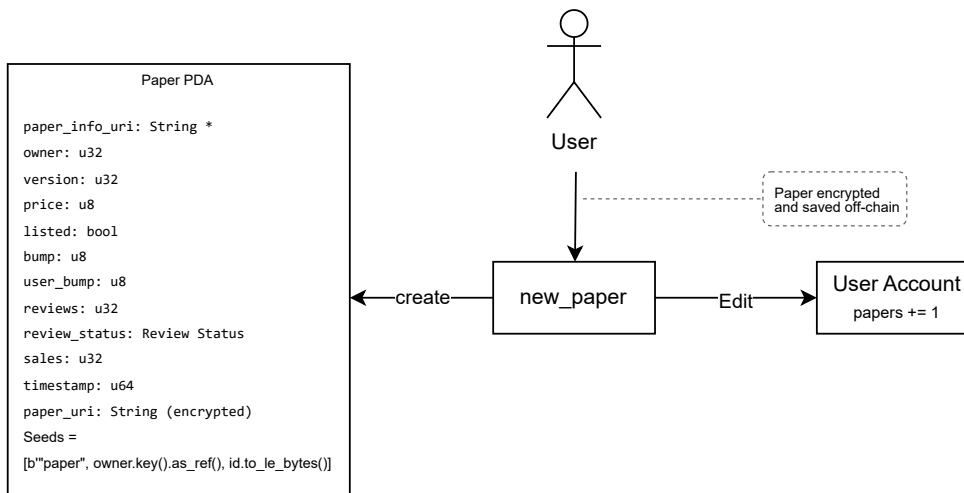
Paper PDA

paper_info_uri: String *
owner: u32
version: u32
price: u8
listed: bool
bump: u8
user_bump: u8
reviews: u32
review_status: Review Status
sales: u32
timestamp: u64
paper_uri: String (encrypted)
Seeds =
[b"paper", owner.key().as_ref(), id.to_le_bytes()]

User

Paper encrypted and saved off-chain

create

new_paper

Edit

User Account
papers += 1